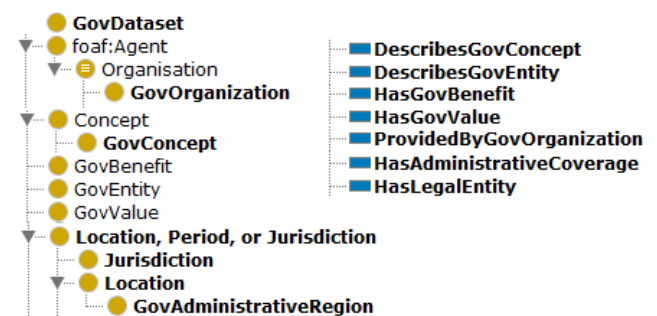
GovDataset
foaf:Agent
Organisation
GovOrganization
Concept
GovConcept
GovBenefit
GovEntity
GovValue
Location, Period, or Jurisdiction
Jurisdiction
Location
GovAdministrativeRegion

DescribesGovConcept
DescribesGovEntity
HasGovBenefit
HasGovValue
ProvidedByGovOrganization
HasAdministrativeCoverage
HasLegalEntity